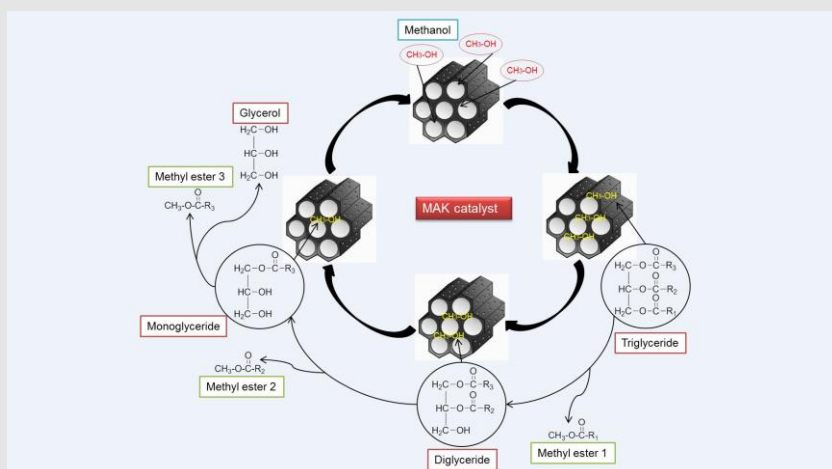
Methanol

$CH_3$-OH

$CH_3$-OH

$CH_3$-OH

Glycerol

$H_2C-OH$
$HC-OH$
$H_2C-OH$

Methyl ester 3

$CH_3-O-\overset{O}{C}-R_3$

$CH_3$-OH

MAK catalyst

$CH_3$-OH
$CH_3$-OH
$CH_3$-OH

$H_2C-O-\overset{O}{C}-R_3$
$HC-O-\overset{O}{C}-R_2$
$H_2C-O-\overset{O}{C}-R_1$

Triglyceride

$H_2C-O-\overset{O}{C}-R_3$
$HC-OH$
$H_2C-OH$

Monoglyceride

$CH_3$-OH
$CH_3$-OH

$CH_3-O-\overset{O}{C}-R_2$

Methyl ester 2

$H_2C-O-\overset{O}{C}-R_3$
$HC-O-\overset{O}{C}-R_2$
$H_2C-OH$

Diglyceride

$CH_3-O-\overset{O}{C}-R_1$

Methyl ester 1